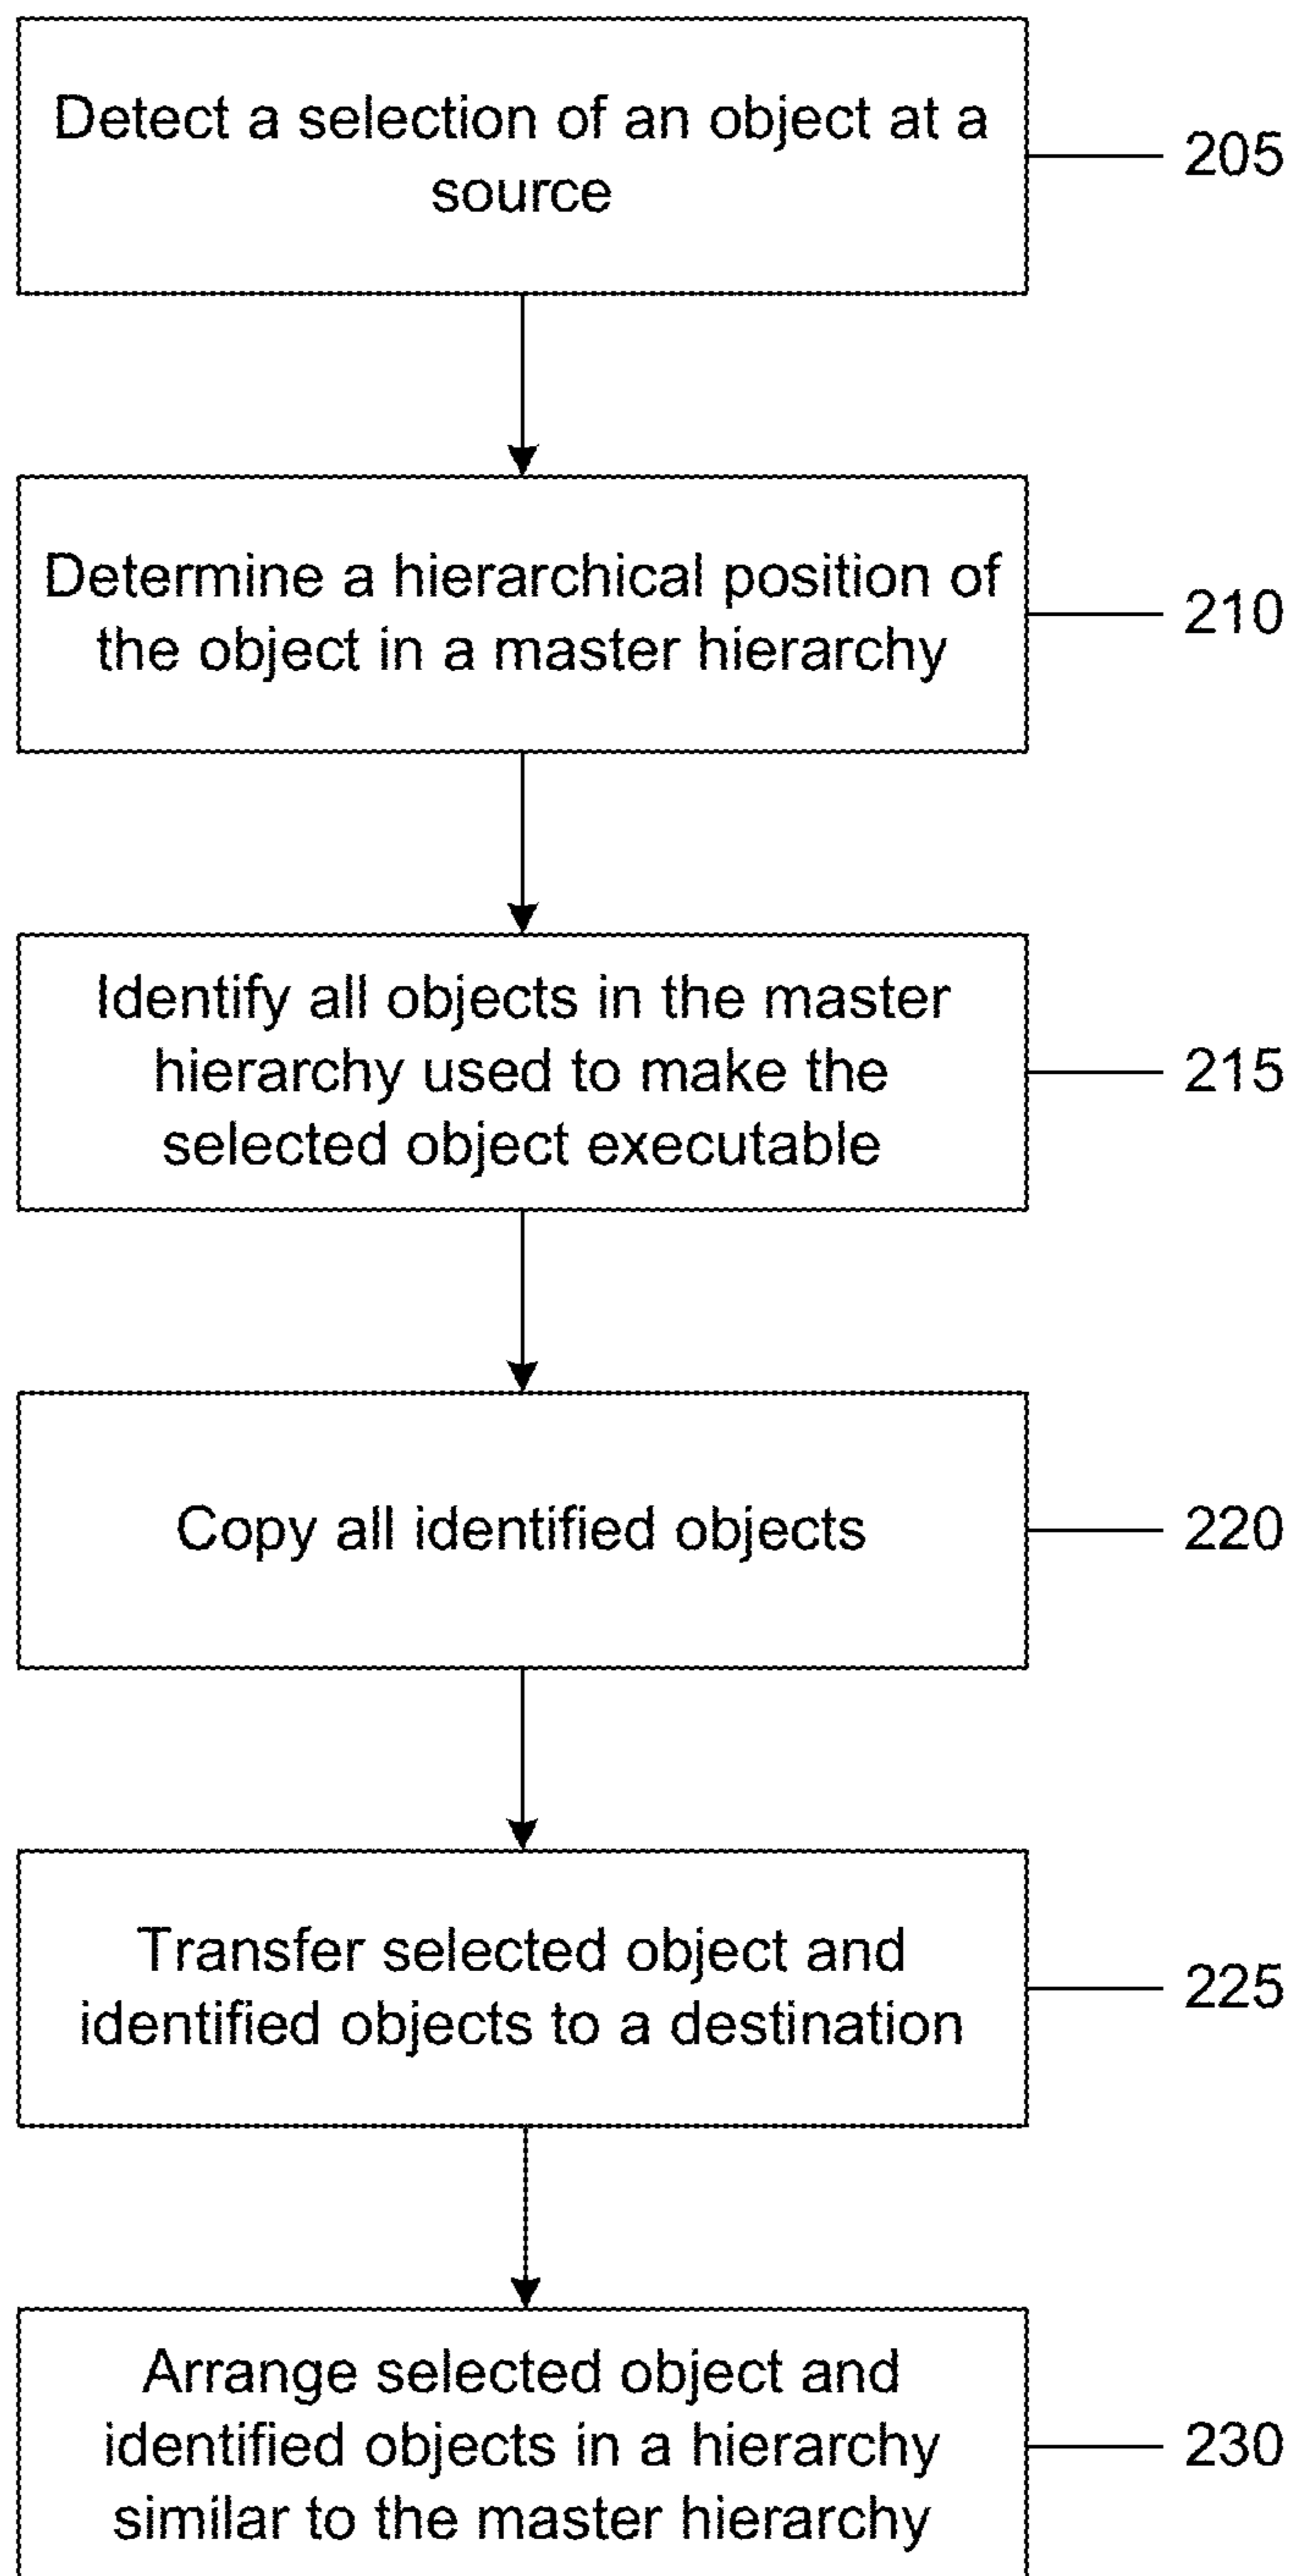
Detect a selection of an object at a source

205

Determine a hierarchical position of the object in a master hierarchy

210

Identify all objects in the master hierarchy used to make the selected object executable

215

Copy all identified objects

220

Transfer selected object and identified objects to a destination

225

Arrange selected object and identified objects in a hierarchy similar to the master hierarchy

230